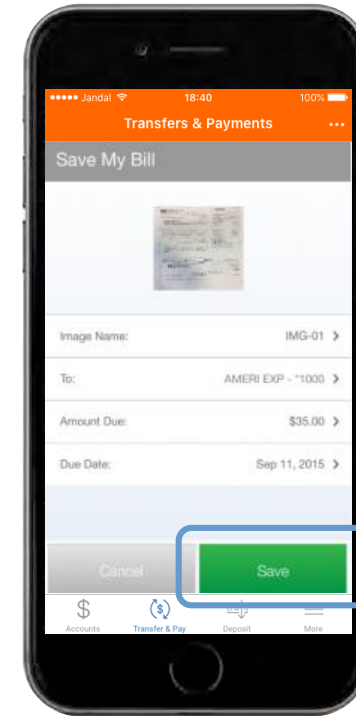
••••• Jandal 18:40 100%

Transfers & Payments •••

Save My Bill

Image Name: IMG-01 >

To: AMERI EXP - *1000 >

Amount Due: $35.00 >

Due Date: Sep 11, 2015 >

Cancel

Save

Accounts

Transfer & Pay

Deposit

More